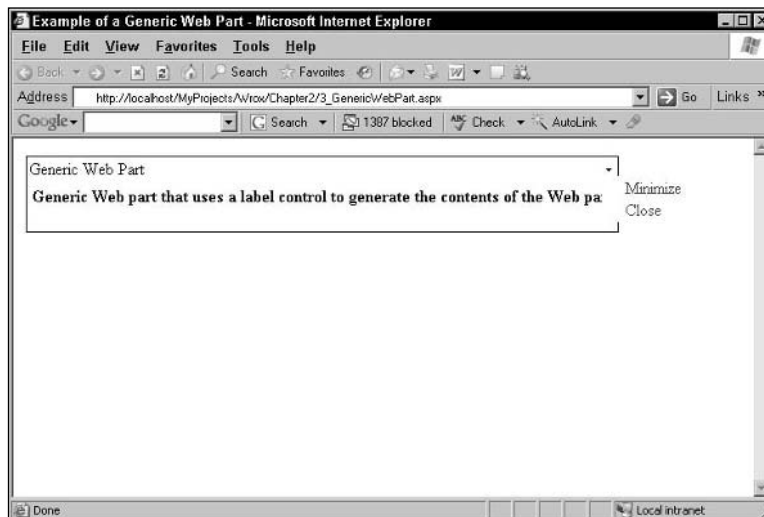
Example of a Generic Web Part - Microsoft Internet Explorer

File Edit View Favorites Tools Help

Back Search Favorites

Address http://localhost/MyProjects/Wrox/Chapter2/3_GenericWebPart.aspx Go Links »

Google Search 1387 blocked Check AutoLink

Generic Web Part

Generic Web part that uses a label control to generate the contents of the Web pa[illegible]

Minimize
Close

Done Local intranet